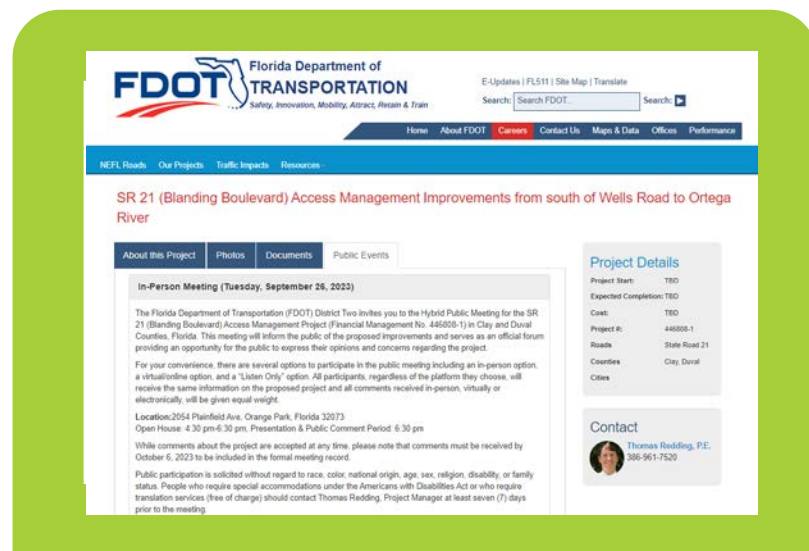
FDOT Florida Department of TRANSPORTATION Safety, Innovation, Mobility, Attract, Retain & Train

E-Updates | FL511 | Site Map | Translate

Search: Search FDOT... Search:

Home About FDOT Careers Contact Us Maps & Data Offices Performance

NEFL Roads Our Projects Traffic Impacts Resources

SR 21 (Blanding Boulevard) Access Management Improvements from south of Wells Road to Ortega River

About this Project Photos Documents Public Events

In-Person Meeting (Tuesday, September 26, 2023)

The Florida Department of Transportation (FDOT) District Two invites you to the Hybrid Public Meeting for the SR 21 (Blanding Boulevard) Access Management Project (Financial Management No. 446808-1) in Clay and Duval Counties, Florida. This meeting will inform the public of the proposed improvements and serves as an official forum providing an opportunity for the public to express their opinions and concerns regarding the project.

For your convenience, there are several options to participate in the public meeting including an in-person option, a virtual/online option, and a "Listen Only" option. All participants, regardless of the platform they choose, will receive the same information on the proposed project and all comments received in-person, virtually or electronically, will be given equal weight.

Location:2054 Plainfield Ave, Orange Park, Florida 32073
Open House: 4:30 pm-6:30 pm, Presentation & Public Comment Period: 6:30 pm

While comments about the project are accepted at any time, please note that comments must be received by October 6, 2023 to be included in the formal meeting record.

Public participation is solicited without regard to race, color, national origin, age, sex, religion, disability, or family status. People who require special accommodations under the Americans with Disabilities Act or who require translation services (free of charge) should contact Thomas Redding, Project Manager at least seven (7) days prior to the meeting.

Project Details

| | |
|---|---|
| Project Start: | TBD |
| Expected Completion: | TBD |
| Cost: | TBD |
| Project #: | 446808-1 |
| Roads | State Road 21 |
| Counties | Clay, Duval |
| Cities | |

Contact

Thomas Redding, P.E.
386-961-7520